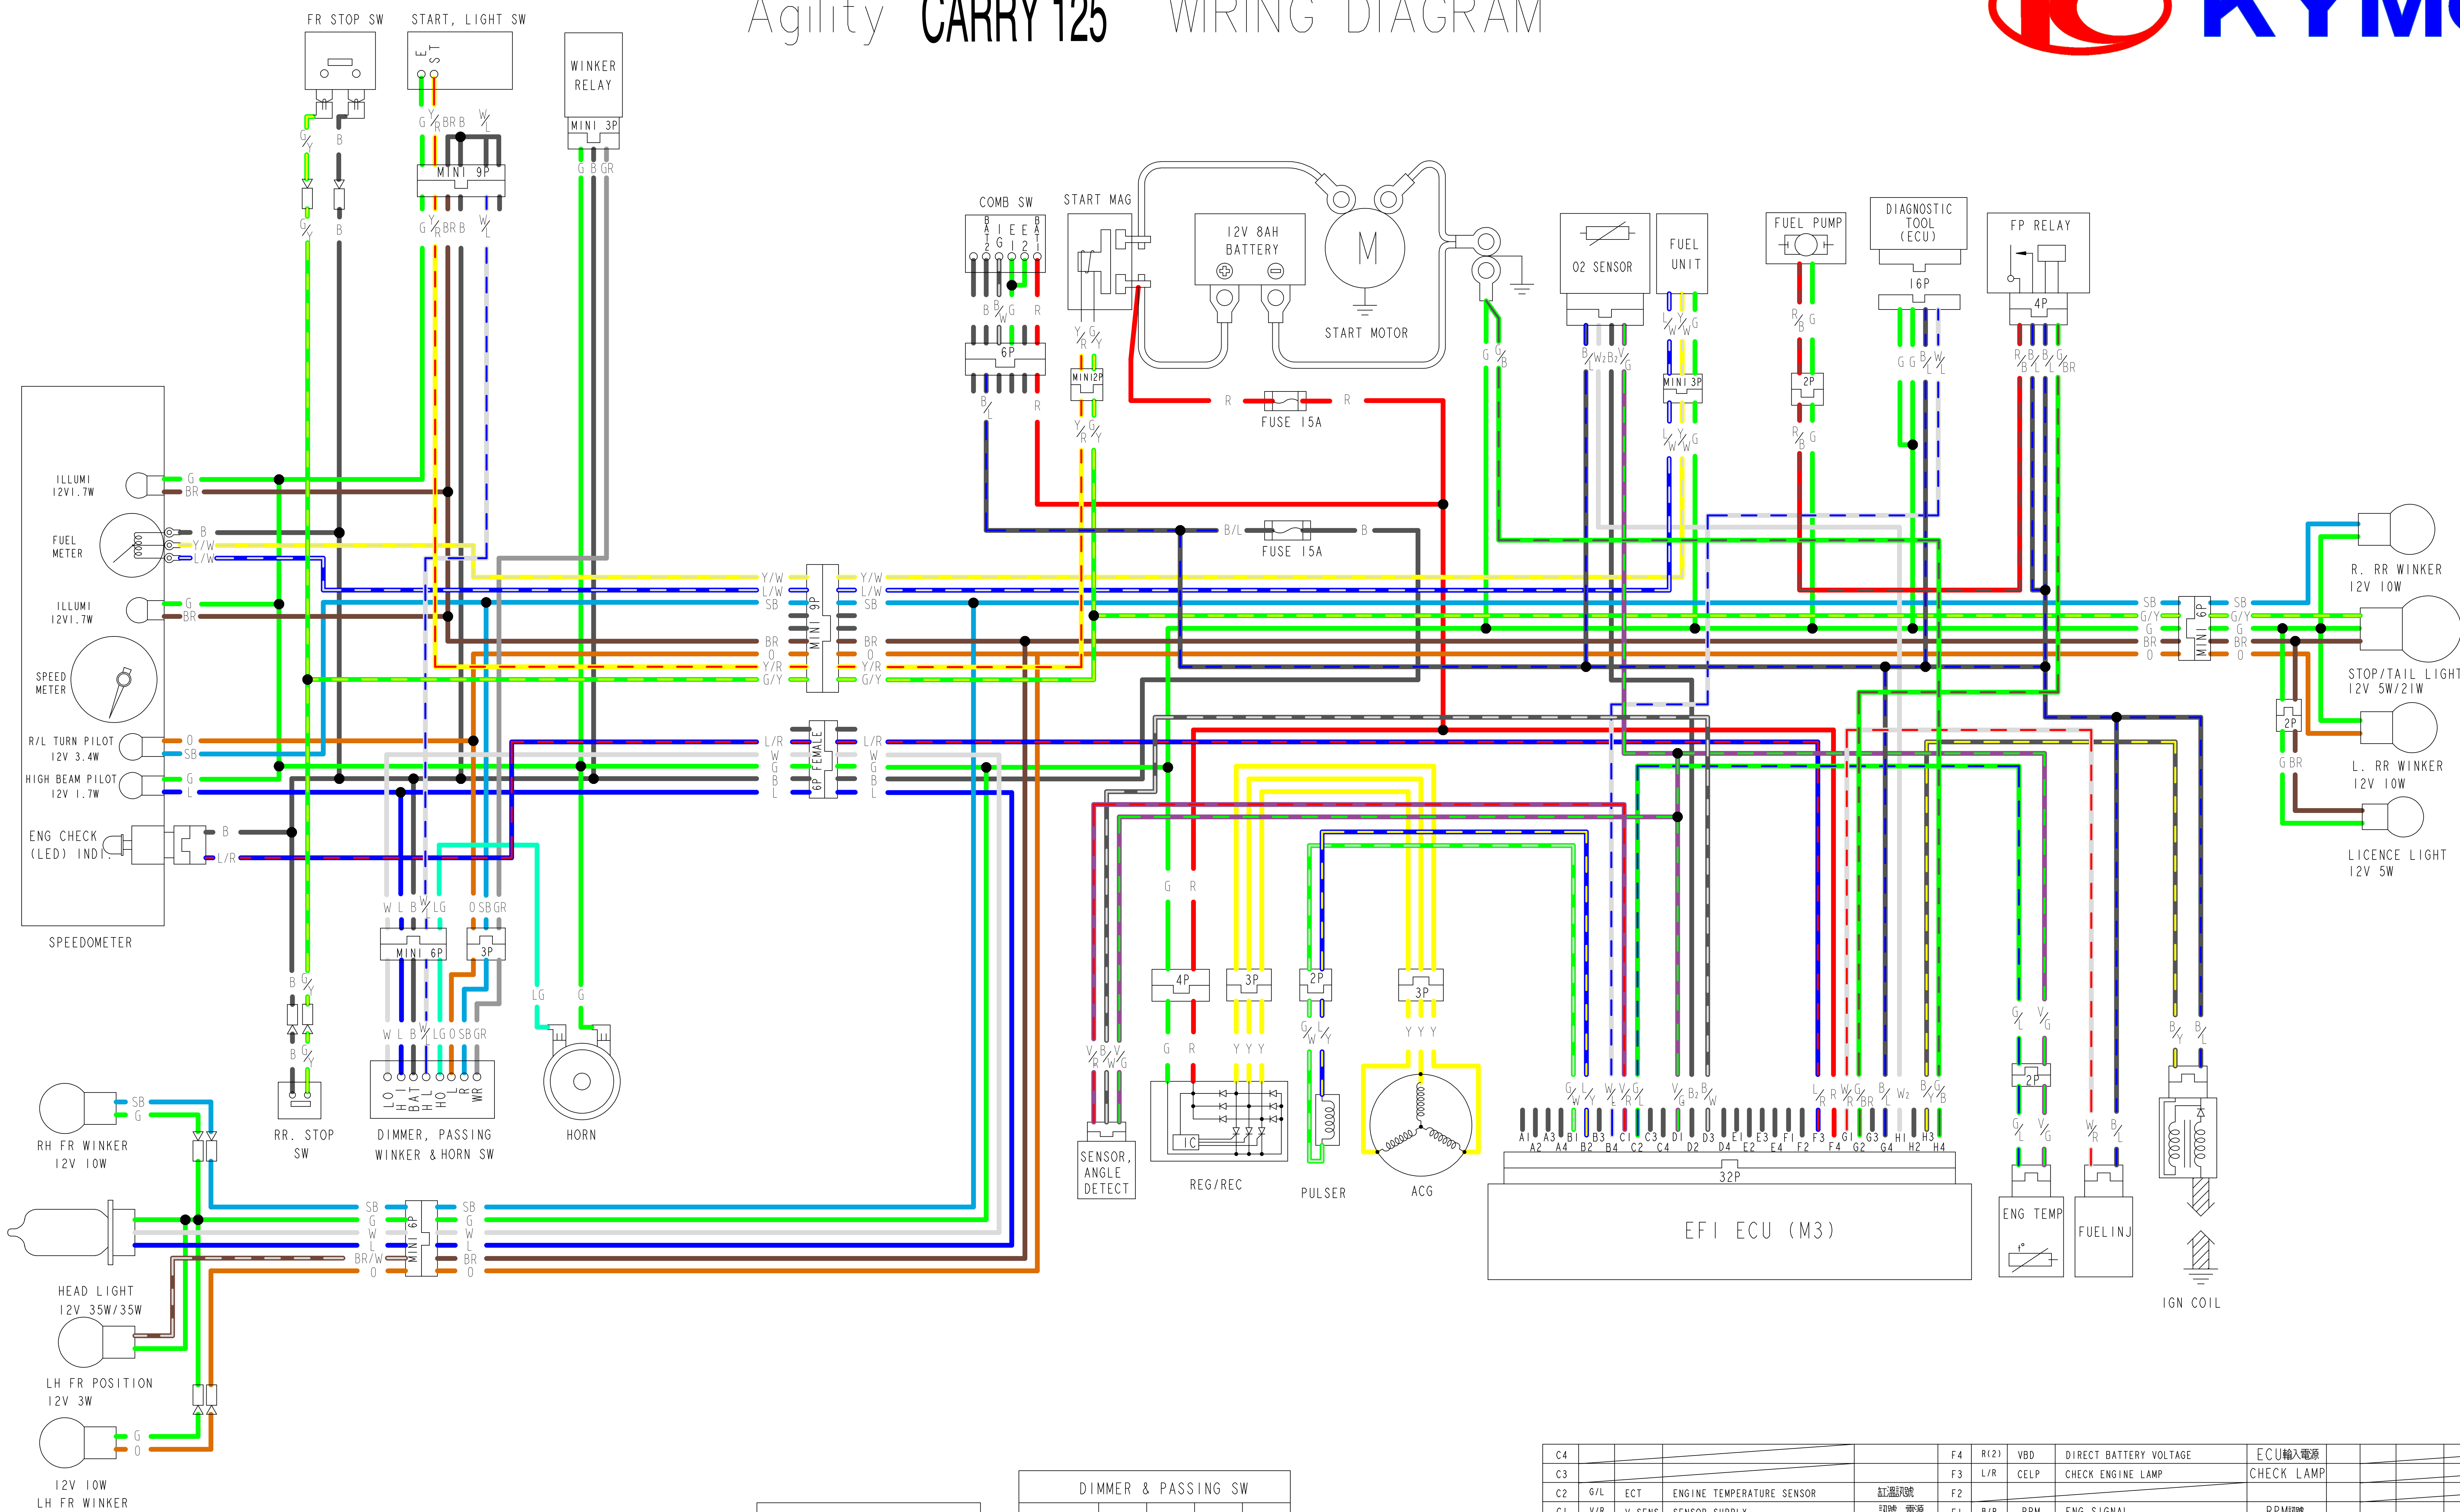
Agility CARRY 125 WIRING DIAGRAM

KYMCO

FR STOP SW
START, LIGHT SW
WINKER RELAY
MINI 3P
G B GR
G/Y
B
G/Y BR B W/L
MINI 9P
G/Y BR B W/L
COMB SW
START MAG
12V 8AH BATTERY
M
START MOTOR
O2 SENSOR
FUEL UNIT
FUEL PUMP
DIAGNOSTIC TOOL (ECU)
FP RELAY
16P
4P
6P
MINI2P
MINI 3P
2P
FUSE 15A
FUSE 15A
R
R
B/L
B
ILLUMI 12V1.7W
FUEL METER
ILLUMI 12V1.7W
SPEED METER
R/L TURN PILOT 12V 3.4W
HIGH BEAM PILOT 12V 1.7W
ENG CHECK (LED) INDI.
SPEEDOMETER
G BR B Y/W L/W G BR O SB G L B L/R
Y/W L/W SB BR O Y/R G/Y
MINI 9P
Y/W L/W SB BR O Y/R G/Y
L/R W G B L
6P FEMALE
L/R W G B L
SB G/Y G BR O
MINI 6P
SB G/Y G BR O
R. RR WINKER 12V 10W
STOP/TAIL LIGHT 12V 5W/21W
2P
G BR
L. RR WINKER 12V 10W
LICENCE LIGHT 12V 5W
W L B W/L LG O SB GR
MINI 6P
3P
W L B W/L LG O SB GR
LO HI BAT HL HO L R WR
LG G
B G/Y
RR. STOP SW
DIMMER, PASSING WINKER & HORN SW
HORN
G R
4P
3P
2P
3P
G R
Y Y Y
Y Y Y
SENSOR, ANGLE DETECT
REG/REC
IC
PULSER
ACG
A1 A3 B1 B3 C1 C3 D1 D3 E1 E3 F1 F3 G1 G3 H1 H3
A2 A4 B2 B4 C2 C4 D2 D4 E2 E4 F2 F4 G2 G4 H2 H4
32P
EFI ECU (M3)
2P
ENG TEMP
FUEL INJ
IGN COIL
SB G
RH FR WINKER 12V 10W
HEAD LIGHT 12V 35W/35W
LH FR POSITION 12V 3W
G O
12V 10W LH FR WINKER
SB G W L BR/W O
MINI 6P
SB G W L BR O
DIMMER & PASSING SW

| C4 | | | | F4 | R(2) | VBD | DIRECT BATTERY VOLTAGE | ECU輸入電源 |
|---|---|---|---|---|---|---|---|---|
| C3 | | | | F3 | L/R | CELP | CHECK ENGINE LAMP | CHECK LAMP |
| C2 | G/L | ECT | ENGINE TEMPERATURE SENSOR | F2 | | | | |
| C1 | V/R | V SENS | SENSOR SUPPLY | F1 | B/R | RPM | ENG SIGNAL | RPM |